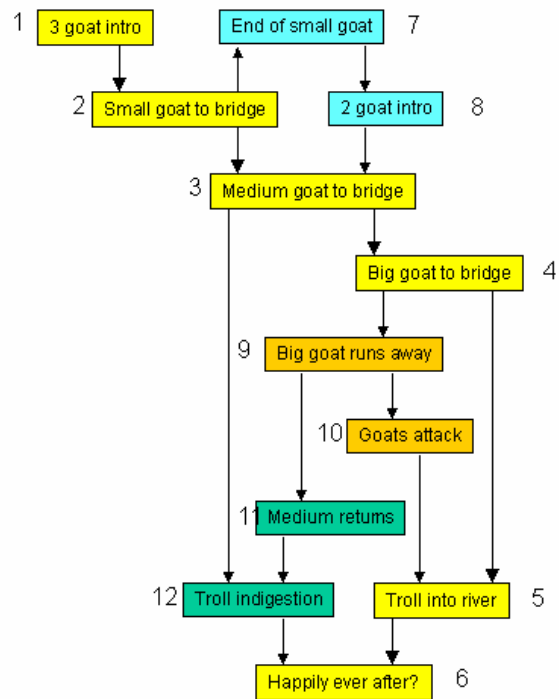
1 3 goat intro

End of small goat 7

2 Small goat to bridge

2 goat intro 8

3 Medium goat to bridge

Big goat to bridge 4

9 Big goat runs away

10 Goats attack

11 Medium returns

12 Troll indigestion

Troll into river 5

Happily ever after? 6